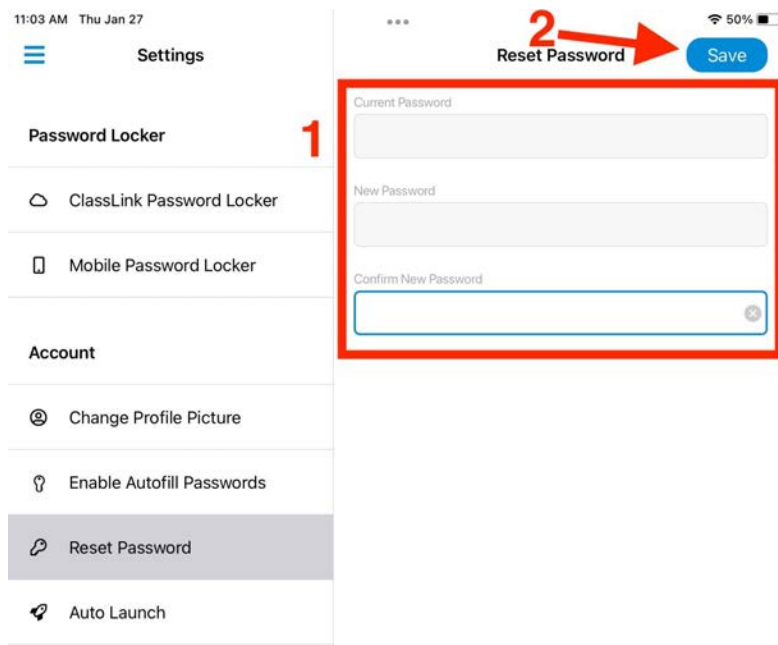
11:03 AM Thu Jan 27

50%

Settings

Password Locker

ClassLink Password Locker

Mobile Password Locker

Account

Change Profile Picture

Enable Autofill Passwords

Reset Password

Auto Launch

2

Reset Password

Save

1

Current Password

New Password

Confirm New Password